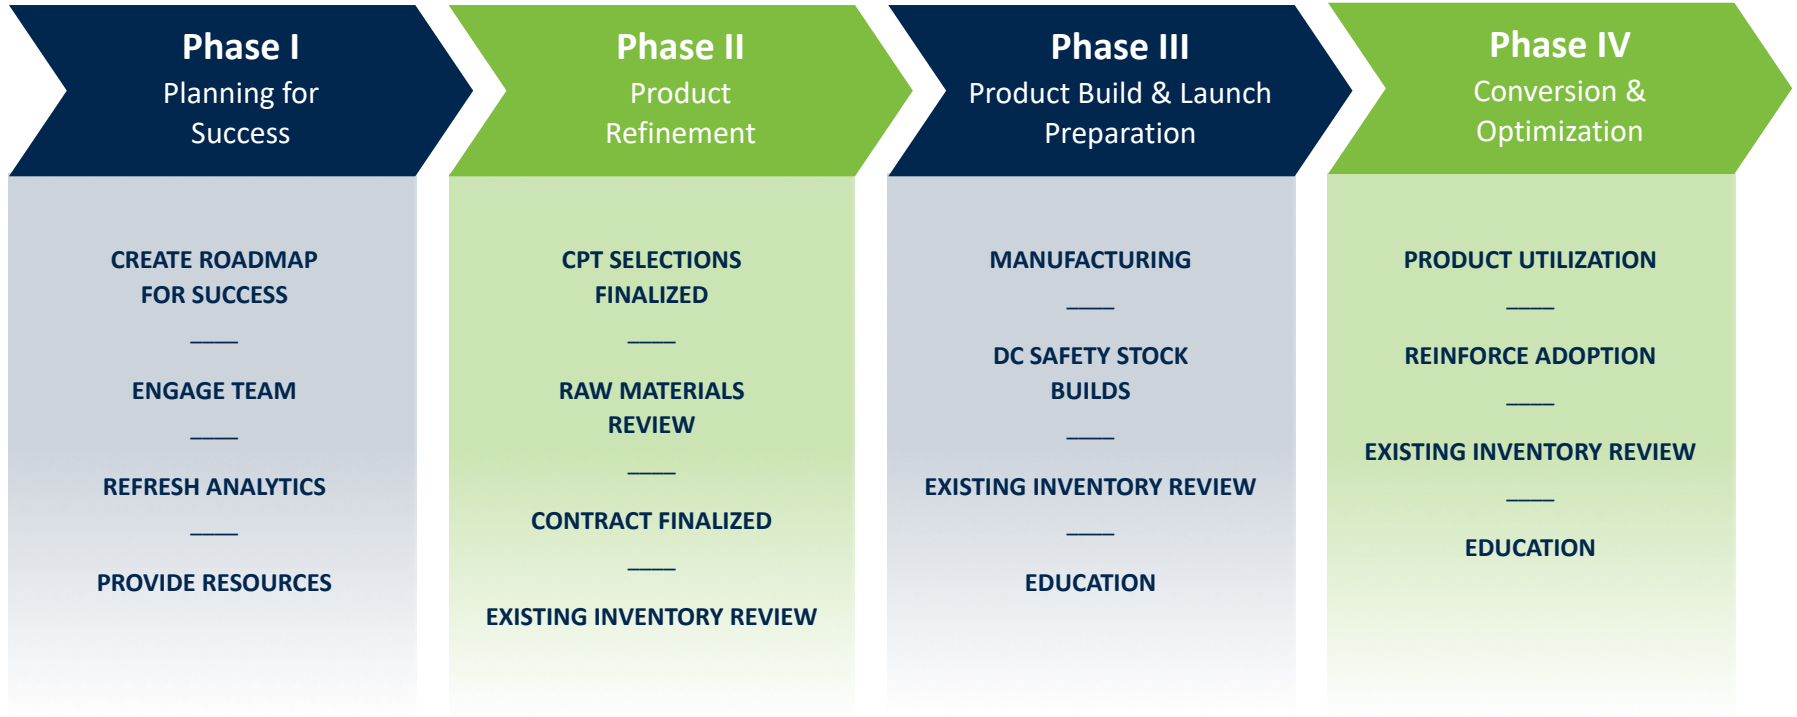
Phase I
Planning for Success

CREATE ROADMAP FOR SUCCESS

ENGAGE TEAM

REFRESH ANALYTICS

PROVIDE RESOURCES

Phase II
Product Refinement

CPT SELECTIONS FINALIZED

RAW MATERIALS REVIEW

CONTRACT FINALIZED

EXISTING INVENTORY REVIEW

Phase III
Product Build & Launch Preparation

MANUFACTURING

DC SAFETY STOCK BUILDS

EXISTING INVENTORY REVIEW

EDUCATION

Phase IV
Conversion & Optimization

PRODUCT UTILIZATION

REINFORCE ADOPTION

EXISTING INVENTORY REVIEW

EDUCATION